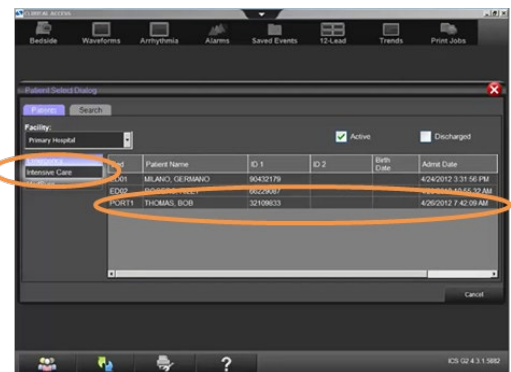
CLINICAL ACCESS

Bedside Waveforms Arrhythmia Alarms Saved Events 12-Lead Trends Print Jobs

Patient Select Dialog

Patients Search

Facility:
Primary Hospital

Active Discharged

Emergency
Intensive Care
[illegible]

| Bed | Patient Name | ID 1 | ID 2 | Birth Date | Admit Date |
|---|---|---|---|---|---|
| ED01 | MILANO, GERMANO | 90432179 | | | 4/24/2012 3:31:56 PM |
| ED02 | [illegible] | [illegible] | | | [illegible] |
| PORT1 | THOMAS, BOB | 32109833 | | | 4/26/2012 7:42:09 AM |

Cancel

?

ICS G2 4.3.1.5882